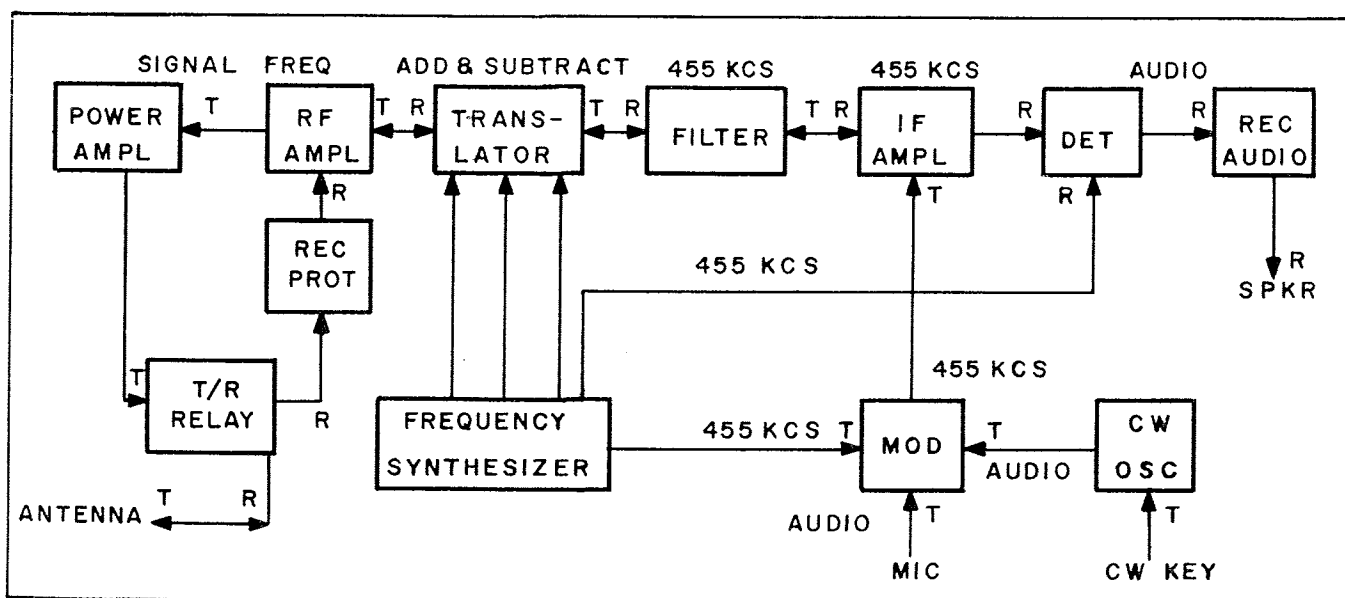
SIGNAL FREQ
ADD & SUBTRACT
455 KCS
455 KCS
AUDIO

POWER AMPL
T
RF AMPL
T R
TRANSLATOR
T R
FILTER
T R
IF AMPL
R
DET
R
REC AUDIO

R
REC PROT
T
R
R
SPKR

455 KCS

T
T/R RELAY
R
455 KCS

FREQUENCY SYNTHESIZER
455 KCS T
MOD
T
AUDIO
CW OSC

ANTENNA
T
R
AUDIO
T
T
MIC
CW KEY